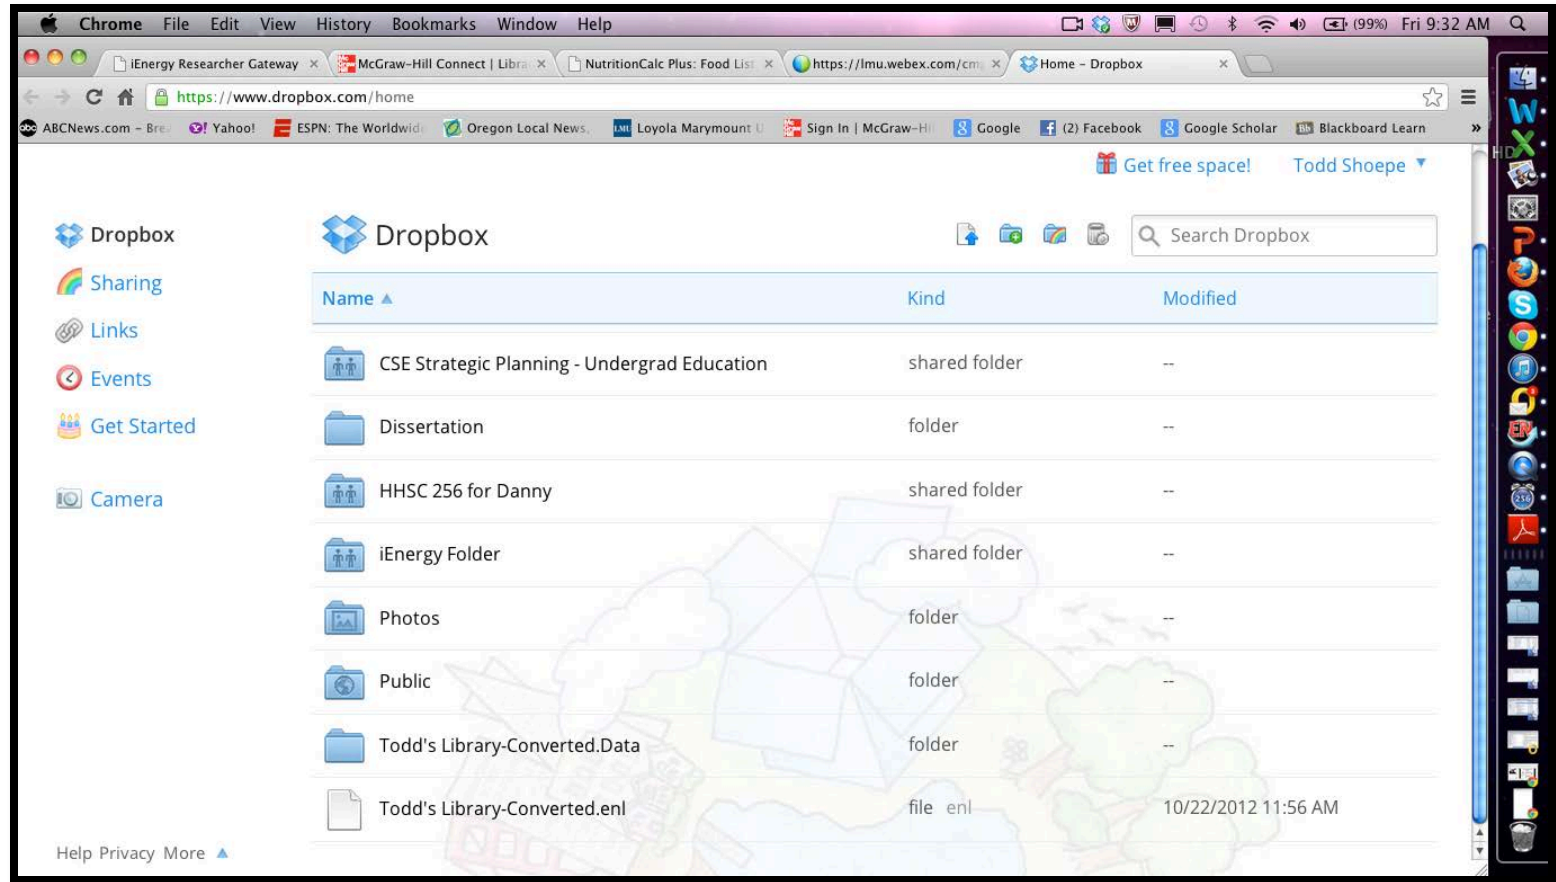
Chrome File Edit View History Bookmarks Window Help

(99%) Fri 9:32 AM

iEnergy Researcher Gateway × McGraw-Hill Connect | Libra × NutritionCalc Plus: Food List × https://lmu.webex.com/cm × Home - Dropbox ×

https://www.dropbox.com/home

ABCNews.com - Bre Yahoo! ESPN: The Worldwid Oregon Local News, Loyola Marymount U Sign In | McGraw-Hi Google (2) Facebook Google Scholar Blackboard Learn »

Get free space! Todd Shoepe

Dropbox
Sharing
Links
Events
Get Started

Camera

Dropbox

Search Dropbox

| Name ▲ | Kind | Modified |
|---|---|---|
| CSE Strategic Planning - Undergrad Education | shared folder | -- |
| Dissertation | folder | -- |
| HHSC 256 for Danny | shared folder | -- |
| iEnergy Folder | shared folder | -- |
| Photos | folder | -- |
| Public | folder | -- |
| Todd's Library-Converted.Data | folder | -- |
| Todd's Library-Converted.enl | file enl | 10/22/2012 11:56 AM |

Help Privacy More ▲